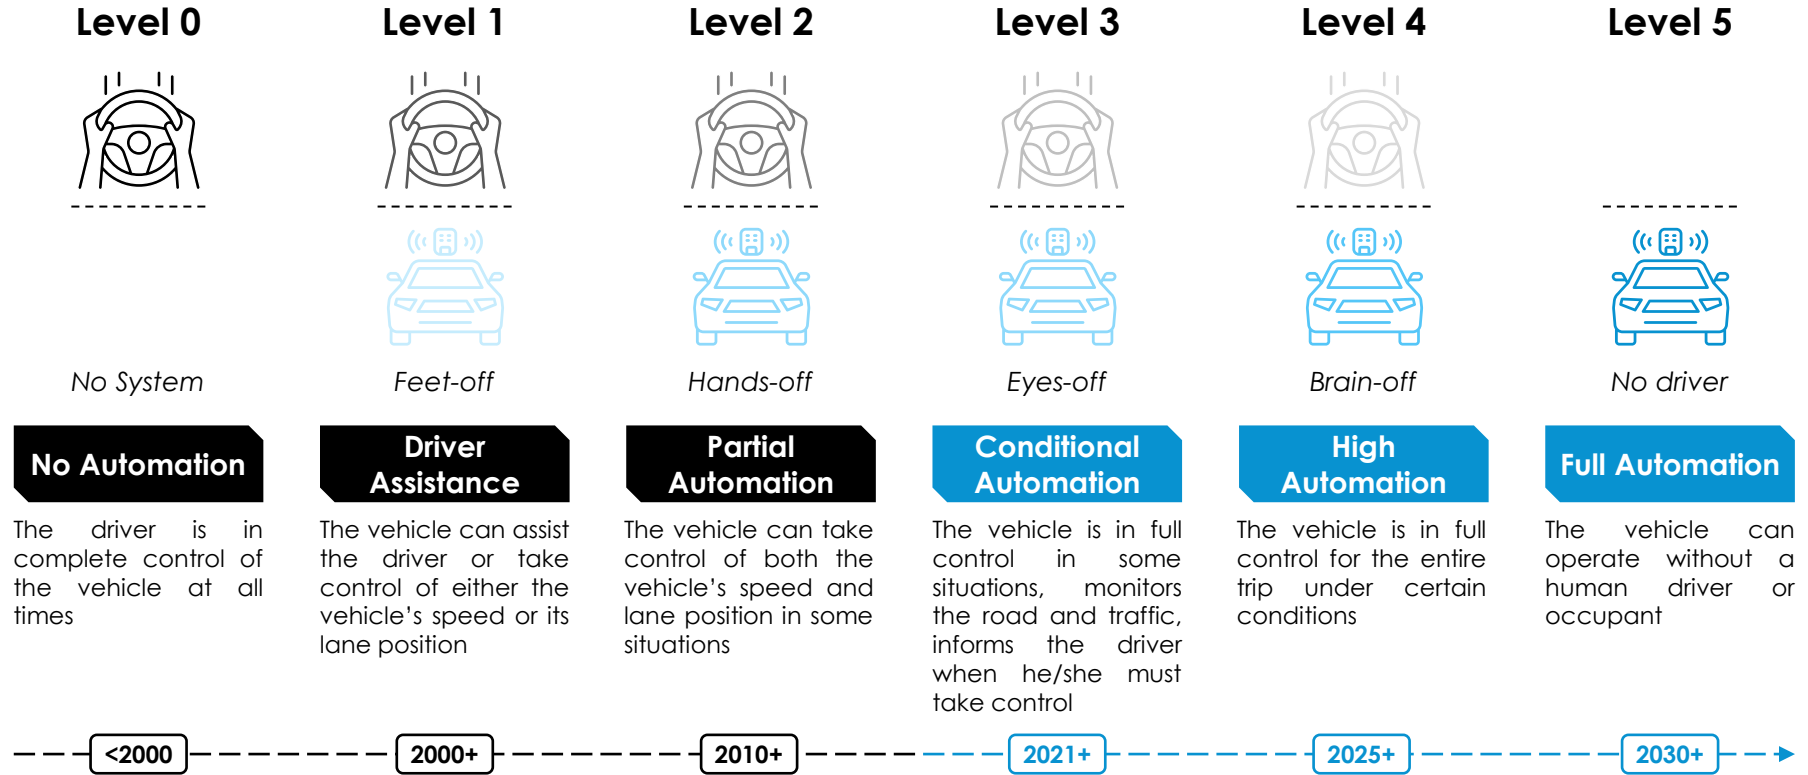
Level 0

No System

No Automation

The driver is in complete control of the vehicle at all times

Level 1

Feet-off

Driver Assistance

The vehicle can assist the driver or take control of either the vehicle's speed or its lane position

Level 2

Hands-off

Partial Automation

The vehicle can take control of both the vehicle's speed and lane position in some situations

Level 3

Eyes-off

Conditional Automation

The vehicle is in full control in some situations, monitors the road and traffic, informs the driver when he/she must take control

Level 4

Brain-off

High Automation

The vehicle is in full control for the entire trip under certain conditions

Level 5

No driver

Full Automation

The vehicle can operate without a human driver or occupant

<2000

2000+

2010+

2021+

2025+

2030+